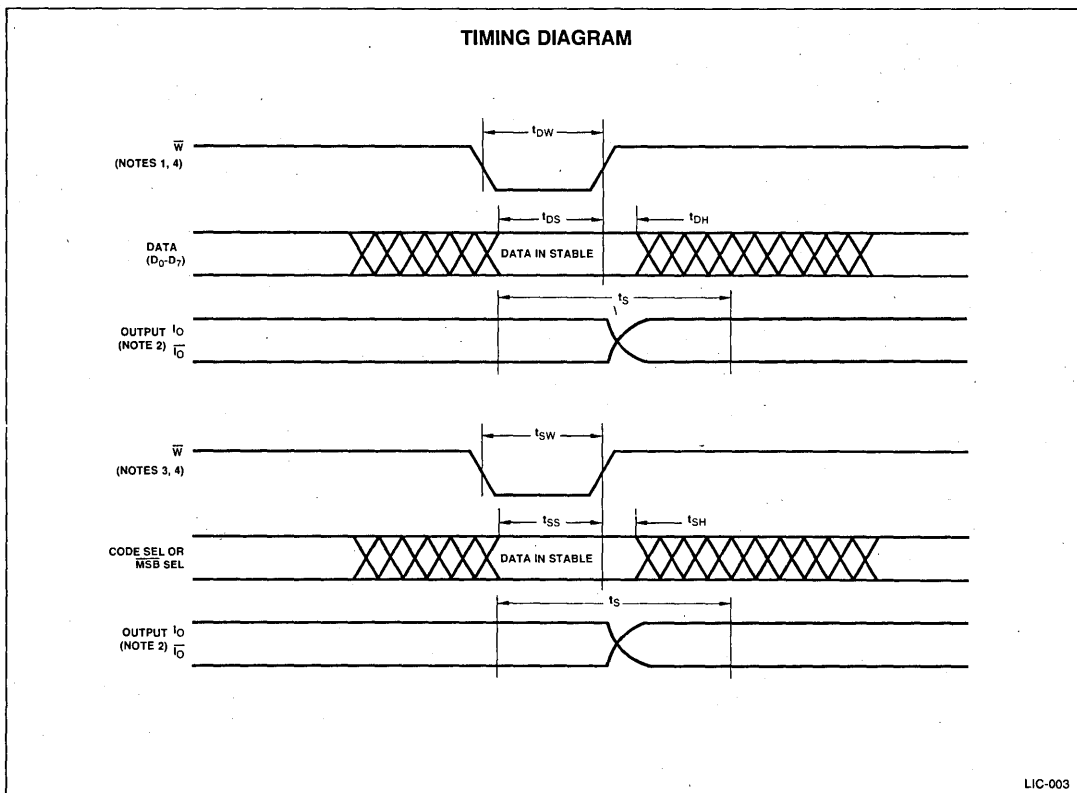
TIMING DIAGRAM

$\overline{W}$
(NOTES 1, 4)

$t_{DW}$

$t_{DS}$

$t_{DH}$

DATA
($D_0$-$D_7$)

DATA IN STABLE

$t_S$

OUTPUT $I_O$
(NOTE 2) $\overline{I_O}$

$\overline{W}$
(NOTES 3, 4)

$t_{SW}$

$t_{SS}$

$t_{SH}$

CODE SEL OR
$\overline{MSB}$ SEL

DATA IN STABLE

$t_S$

OUTPUT $I_O$
(NOTE 2) $\overline{I_O}$

LIC-003